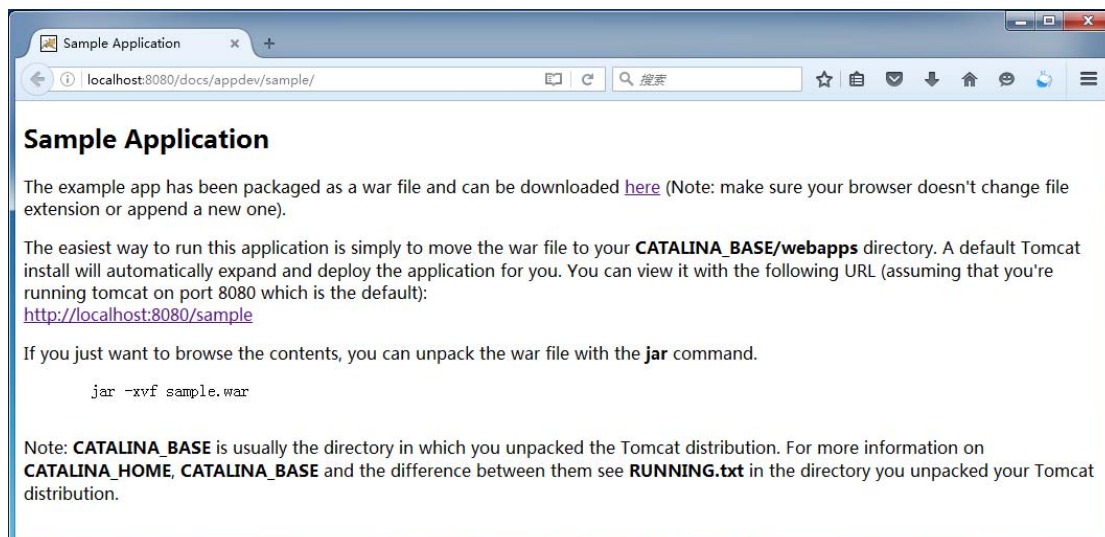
Sample Application ×

localhost:8080/docs/appdev/sample/

搜索

Sample Application

The example app has been packaged as a war file and can be downloaded here (Note: make sure your browser doesn't change file extension or append a new one).

The easiest way to run this application is simply to move the war file to your CATALINA_BASE/webapps directory. A default Tomcat install will automatically expand and deploy the application for you. You can view it with the following URL (assuming that you're running tomcat on port 8080 which is the default):
http://localhost:8080/sample

If you just want to browse the contents, you can unpack the war file with the jar command.

jar -xvf sample.war

Note: CATALINA_BASE is usually the directory in which you unpacked the Tomcat distribution. For more information on CATALINA_HOME, CATALINA_BASE and the difference between them see RUNNING.txt in the directory you unpacked your Tomcat distribution.